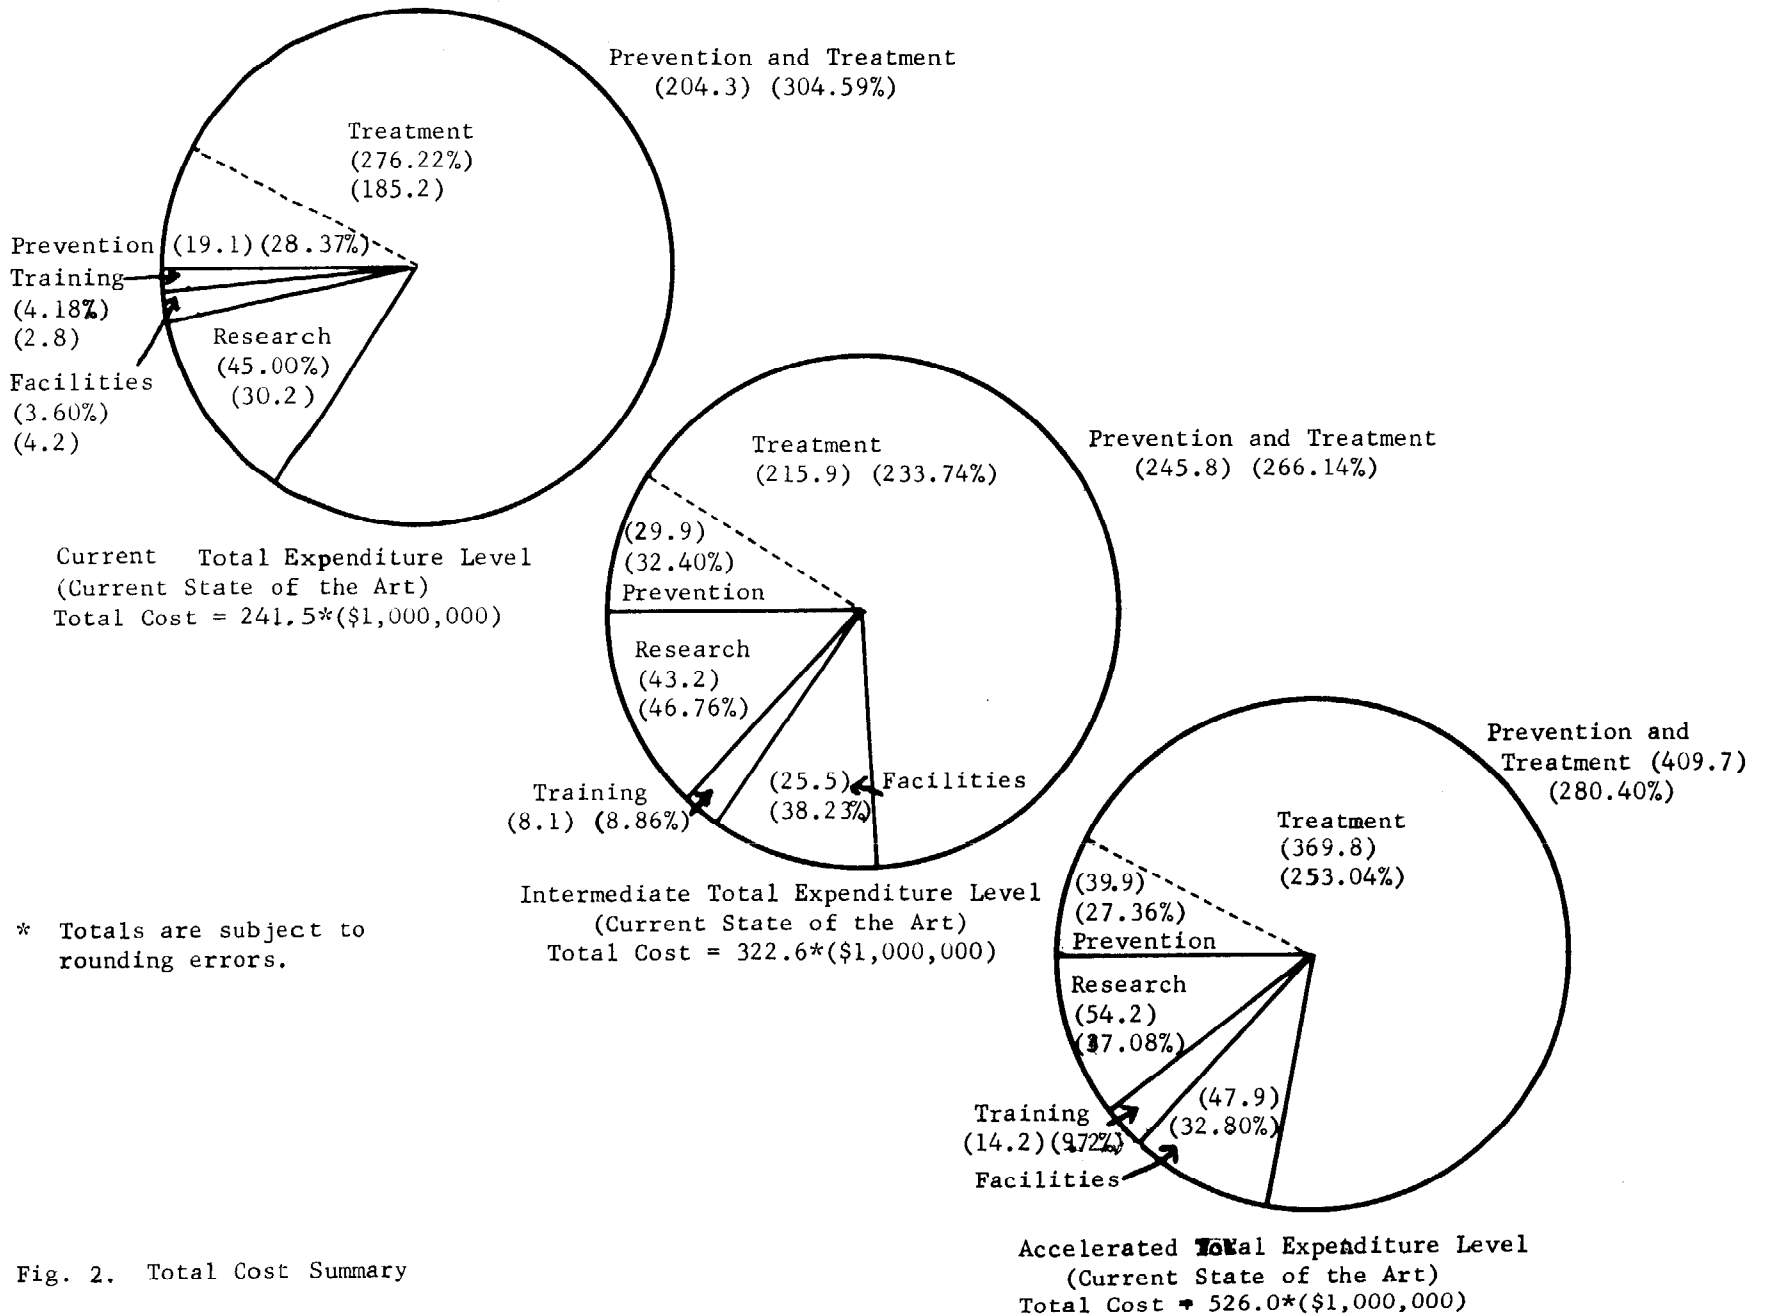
Prevention and Treatment
(204.3) (304.59%)

Treatment
(276.22%)
(185.2)

Prevention (19.1) (28.37%)
Training
(4.18%)
(2.8)

Research
(45.00%)
(30.2)

Facilities
(3.60%)
(4.2)

Current Total Expenditure Level
(Current State of the Art)
Total Cost = 241.5*($1,000,000)

Treatment
(215.9) (233.74%)

Prevention and Treatment
(245.8) (266.14%)

(29.9)
(32.40%)
Prevention

Research
(43.2)
(46.76%)

Training
(8.1) (8.86%)

(25.5) Facilities
(38.23%)

Intermediate Total Expenditure Level
(Current State of the Art)
Total Cost = 322.6*($1,000,000)

* Totals are subject to rounding errors.

Prevention and Treatment (409.7)
(280.40%)

Treatment
(369.8)
(253.04%)

(39.9)
(27.36%)
Prevention

Research
(54.2)
(37.08%)

Training
(14.2) (9.72%)

(47.9)
(32.80%)

Facilities

Fig. 2. Total Cost Summary

Accelerated Total Expenditure Level
(Current State of the Art)
Total Cost = 526.0*($1,000,000)